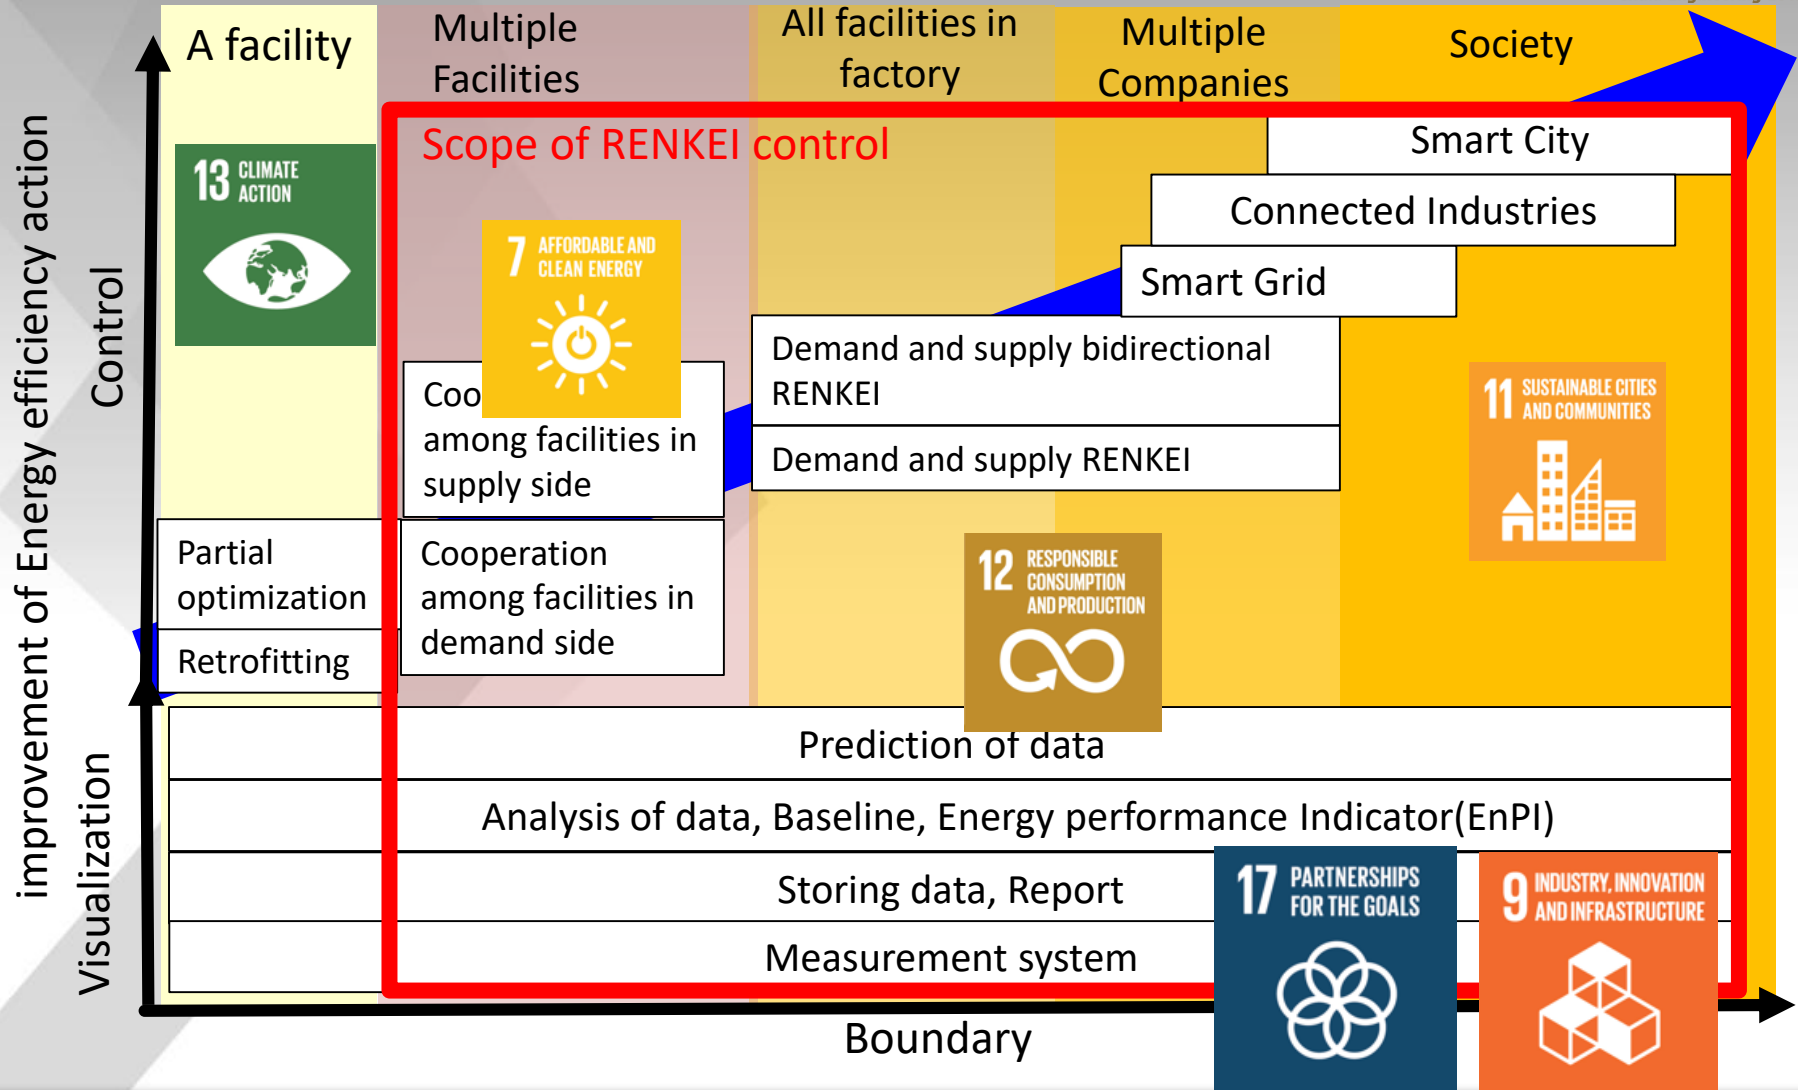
A facility

Multiple Facilities

All facilities in factory

Multiple Companies

Society

improvement of Energy efficiency action

Control

Visualization

Scope of RENKEI control

13 CLIMATE ACTION

7 AFFORDABLE AND CLEAN ENERGY

Smart City

Connected Industries

Smart Grid

Demand and supply bidirectional RENKEI

Demand and supply RENKEI

Coo among facilities in supply side

Partial optimization

Retrofitting

Cooperation among facilities in demand side

11 SUSTAINABLE CITIES AND COMMUNITIES

12 RESPONSIBLE CONSUMPTION AND PRODUCTION

Prediction of data

Analysis of data, Baseline, Energy performance Indicator(EnPI)

Storing data, Report

Measurement system

17 PARTNERSHIPS FOR THE GOALS

9 INDUSTRY, INNOVATION AND INFRASTRUCTURE

Boundary